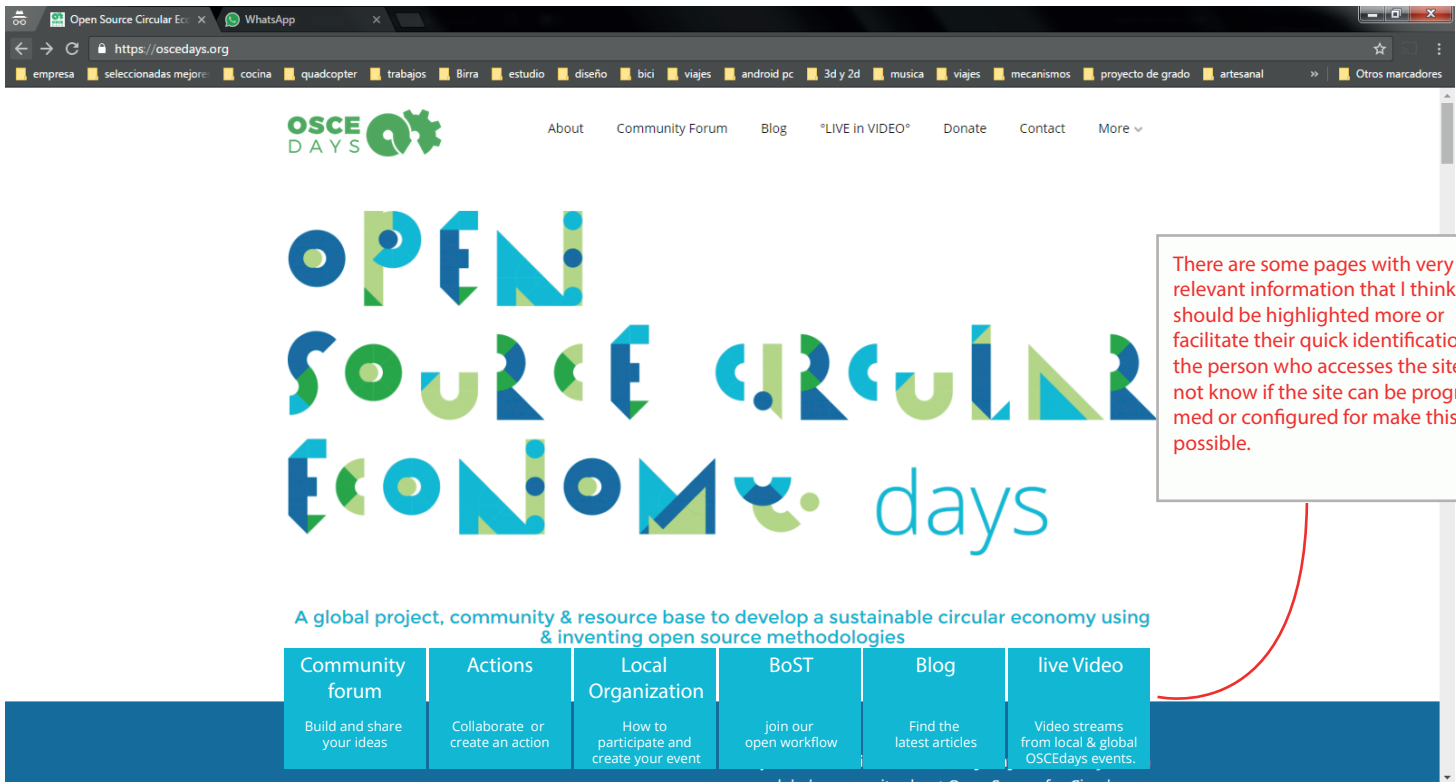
Open Source Circular Ec
WhatsApp
https://oscedays.org
empresa seleccionadas mejore cocina quadcopter trabajos Birra estudio diseño bici viajes android pc 3d y 2d musica viajes mecanismos proyecto de grado artesanal » Otros marcadores

OSCE DAYS

About Community Forum Blog °LIVE in VIDEO° Donate Contact More

OPEN SOURCE CIRCULAR ECONOMY days

There are some pages with very relevant information that I think should be highlighted more or facilitate their quick identificatio the person who accesses the site not know if the site can be progr med or configured for make this possible.

A global project, community & resource base to develop a sustainable circular economy using & inventing open source methodologies

Community forum
Build and share your ideas

Actions
Collaborate or create an action

Local Organization
How to participate and create your event

BoST
join our open workflow

Blog
Find the latest articles

live Video
Video streams from local & global OSCEdays events.